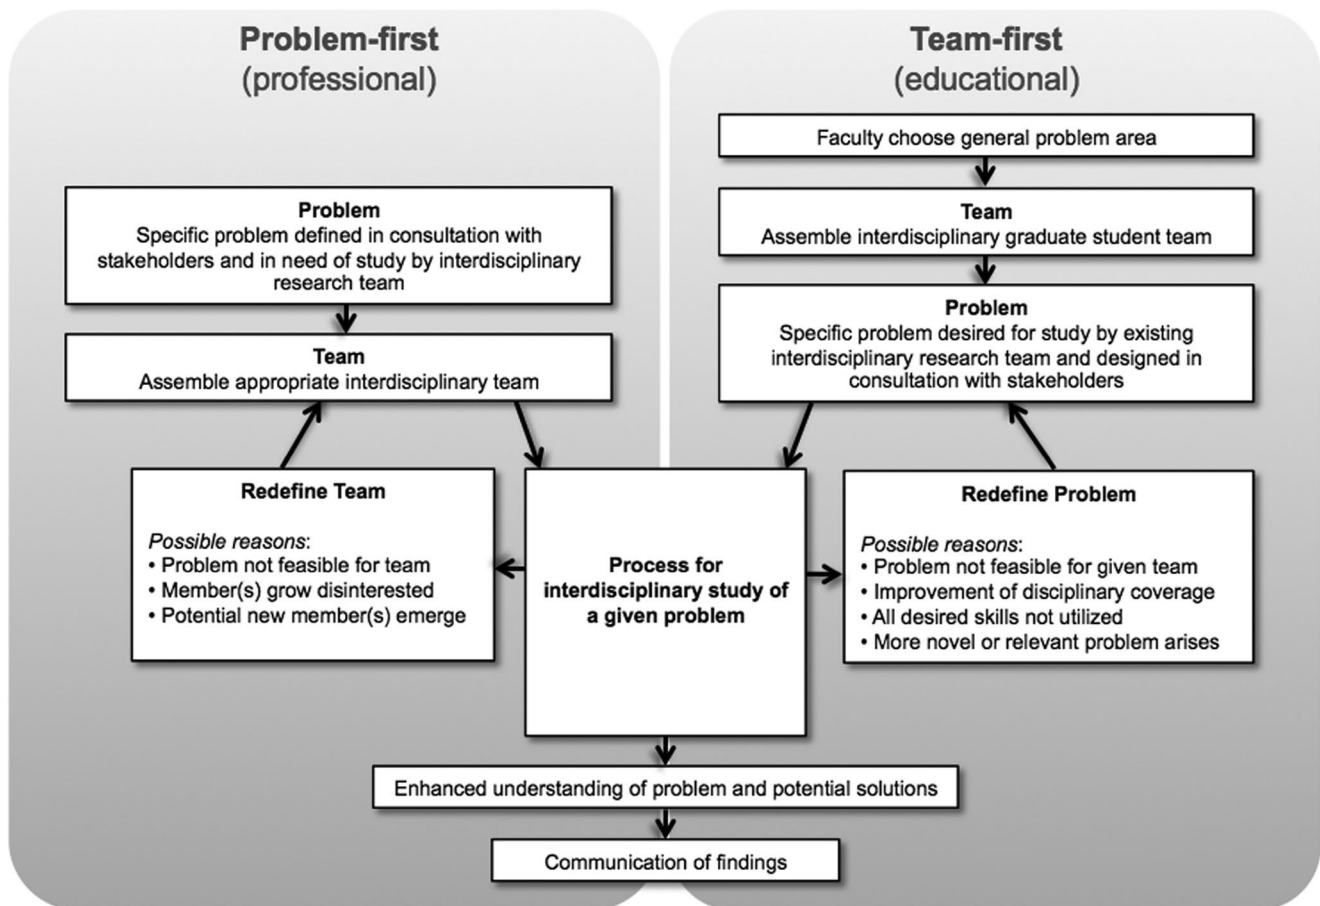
Problem-first
(professional)

Team-first
(educational)

Faculty choose general problem area

Team
Assemble interdisciplinary graduate student team

Problem
Specific problem desired for study by existing interdisciplinary research team and designed in consultation with stakeholders

Problem
Specific problem defined in consultation with stakeholders and in need of study by interdisciplinary research team

Team
Assemble appropriate interdisciplinary team

Redefine Team

*Possible reasons*:
• Problem not feasible for team
• Member(s) grow disinterested
• Potential new member(s) emerge

Process for interdisciplinary study of a given problem

Redefine Problem

*Possible reasons*:
• Problem not feasible for given team
• Improvement of disciplinary coverage
• All desired skills not utilized
• More novel or relevant problem arises

Enhanced understanding of problem and potential solutions

Communication of findings